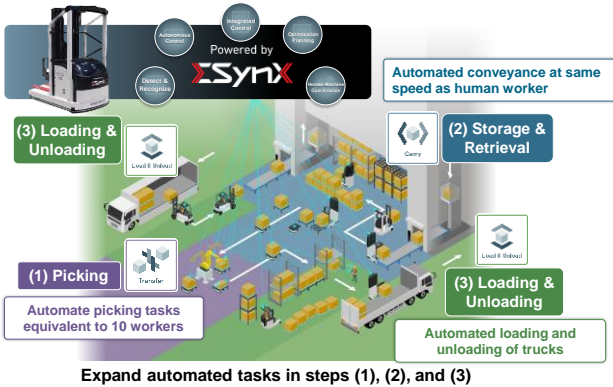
Autonomous Control

Integrated Control

Optimization Planning

Powered by

ΣSynX

Detect & Recognize

Human-Machine Coordination

Automated conveyance at same speed as human worker

(3) Loading & Unloading

Load & Unload

(2) Storage & Retrieval

Carry

Transfer

(1) Picking

Automate picking tasks equivalent to 10 workers

Load & Unload

(3) Loading & Unloading

Automated loading and unloading of trucks

Expand automated tasks in steps (1), (2), and (3)